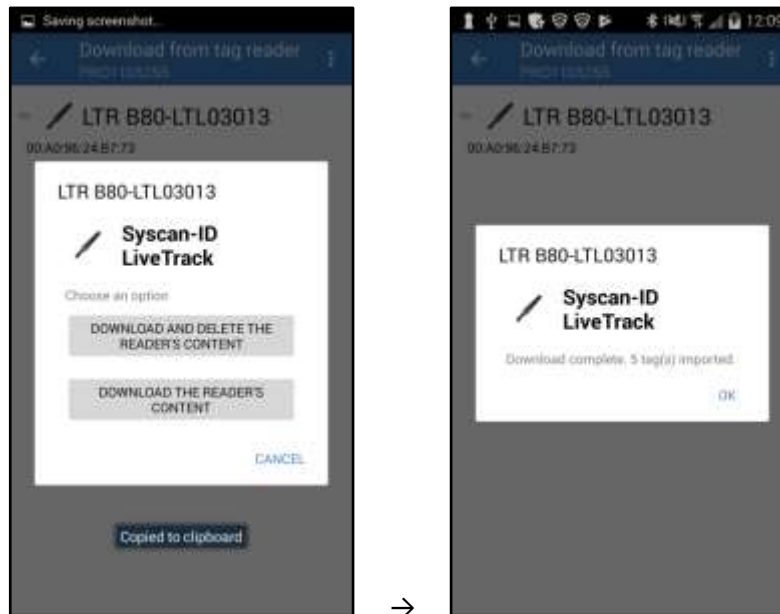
Saving screenshot...

Download from tag reader

PROD1105255

LTR B80-LTL03013

00:A0:96:24:B7:73

LTR B80-LTL03013

Syscan-ID LiveTrack

Choose an option

DOWNLOAD AND DELETE THE READER'S CONTENT

DOWNLOAD THE READER'S CONTENT

CANCEL

Copied to clipboard

→

12:09

Download from tag reader

PROD1105255

LTR B80-LTL03013

00:A0:96:24:B7:73

LTR B80-LTL03013

Syscan-ID LiveTrack

Download complete. 5 tag(s) imported.

OK